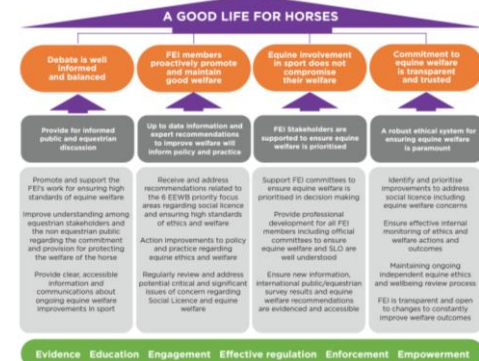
A GOOD LIFE FOR HORSES

Debate is well informed and balanced

Provide for informed public and equestrian discussion

Promote and support the FEI's work for ensuring high standards of equine welfare

Improve understanding among equestrian stakeholders and the non equestrian public regarding the commitment and provision for protecting the welfare of the horse

Provide clear, accessible information and communications about ongoing equine welfare improvements in sport

FEI members proactively promote and maintain good welfare

Up to date information and expert recommendations to improve welfare will inform policy and practice

Receive and address recommendations related to the 6 EEWB priority focus areas regarding social licence and ensuring high standards of ethics and welfare

Action improvements to policy and practice regarding equine ethics and welfare

Regularly review and address potential critical and significant issues of concern regarding Social Licence and equine welfare

Equine involvement in sport does not compromise their welfare

FEI Stakeholders are supported to ensure equine welfare is prioritised

Support FEI committees to ensure equine welfare is prioritised in decision making

Provide professional development for all FEI members including official committees to ensure equine welfare and SLO are well understood

Ensure new information, international public/equestrian survey results and equine welfare recommendations are evidenced and accessible

Commitment to equine welfare is transparent and trusted

A robust ethical system for ensuring equine welfare is paramount

Identify and prioritise improvements to address social licence including equine welfare concerns

Ensure effective internal monitoring of ethics and welfare actions and outcomes

Maintaining ongoing independent equine ethics and wellbeing review process

FEI is transparent and open to changes to constantly improve welfare outcomes

Evidence Education Engagement Effective regulation Enforcement Empowerment